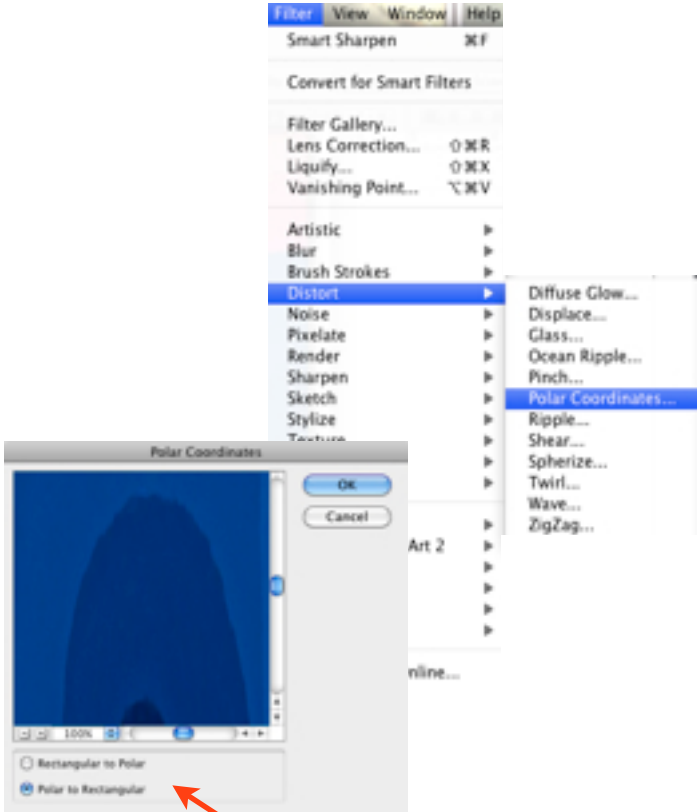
Filter View Window Help
Smart Sharpen ⌘F
Convert for Smart Filters
Filter Gallery...
Lens Correction... ⇧⌘R
Liquify... ⇧⌘X
Vanishing Point... ⌥⌘V
Artistic
Blur
Brush Strokes
Distort
Noise
Pixelate
Render
Sharpen
Sketch
Stylize
Texture

Diffuse Glow...
Displace...
Glass...
Ocean Ripple...
Pinch...
Polar Coordinates...
Ripple...
Shear...
Spherize...
Twirl...
Wave...
ZigZag...

Art 2
nline...

Polar Coordinates
OK
Cancel
100%
Rectangular to Polar
Polar to Rectangular